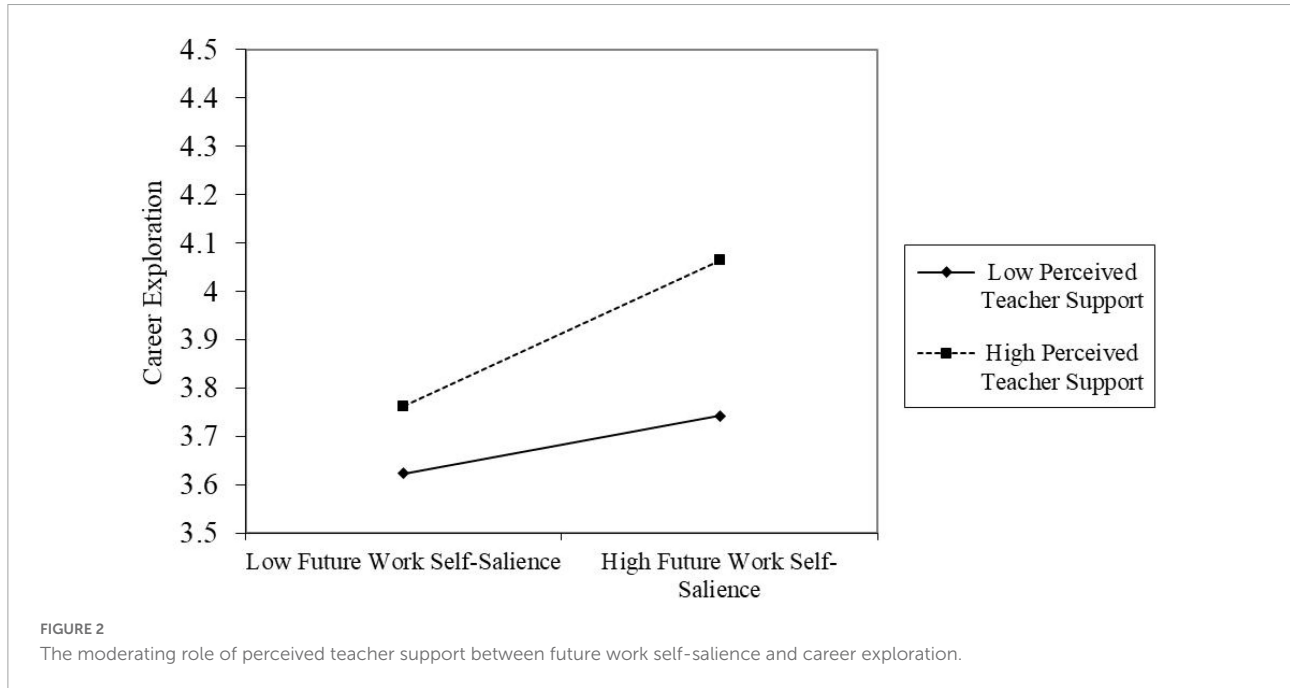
Career Exploration

4.5
4.4
4.3
4.2
4.1
4
3.9
3.8
3.7
3.6
3.5

Low Future Work Self-Salience

High Future Work Self-Salience

Low Perceived Teacher Support

High Perceived Teacher Support

FIGURE 2
The moderating role of perceived teacher support between future work self-salience and career exploration.